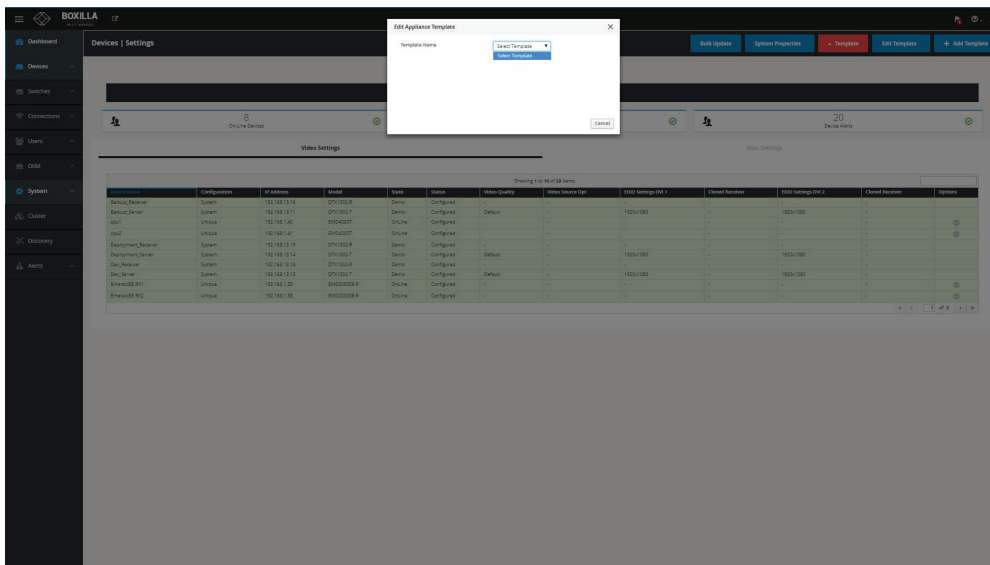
BOXILLA

Dashboard
Devices
Switches
Connections
Users
DKM
System
Cluster
Discovery
Alerts

Devices | Settings

Bulk Update
System Properties
- Template
Edit Template
+ Add Template

Edit Appliance Template
Template Name
Select Template
Select Template
Cancel

8
OnLine Devices

20
Device Alerts

Video Settings
Misc Settings

Showing 1 to 10 of 28 items

| Device Name | Configuration | IP Address | Model | State | Status | Video Quality | Video Source Opt | EDID Settings DVI 1 | Cloned Receiver | EDID Settings DVI 2 | Cloned Receiver | Options |
|---|---|---|---|---|---|---|---|---|---|---|---|---|
| Backup_Receiver | System | 192.168.13.16 | DTX1002-R | Demo | Configured | - | - | - | - | - | - | |
| Backup_Server | System | 192.168.13.11 | DTX1002-T | Demo | Configured | Default | - | 1920x1080 | - | 1920x1080 | - | |
| cpu1 | Unique | 192.168.1.40 | EMD4000T | OnLine | Configured | - | - | - | - | - | - | |
| cpu2 | Unique | 192.168.1.41 | EMD4000T | OnLine | Configured | - | - | - | - | - | - | |
| Deployment_Receiver | System | 192.168.13.19 | DTX1002-R | Demo | Configured | - | - | - | - | - | - | |
| Deployment_Server | System | 192.168.13.14 | DTX1002-T | Demo | Configured | Default | - | 1920x1080 | - | 1920x1080 | - | |
| Dev_Receiver | System | 192.168.13.18 | DTX1002-R | Demo | Configured | - | - | - | - | - | - | |
| Dev_Server | System | 192.168.13.13 | DTX1002-T | Demo | Configured | Default | - | 1920x1080 | - | 1920x1080 | - | |
| EmeraldSE RX1 | Unique | 192.168.1.39 | EMD2000SE-R | OnLine | Configured | - | - | - | - | - | - | |
| EmeraldSE RX2 | Unique | 192.168.1.38 | EMD2000SE-R | OnLine | Configured | - | - | - | - | - | - | |

1 of 3